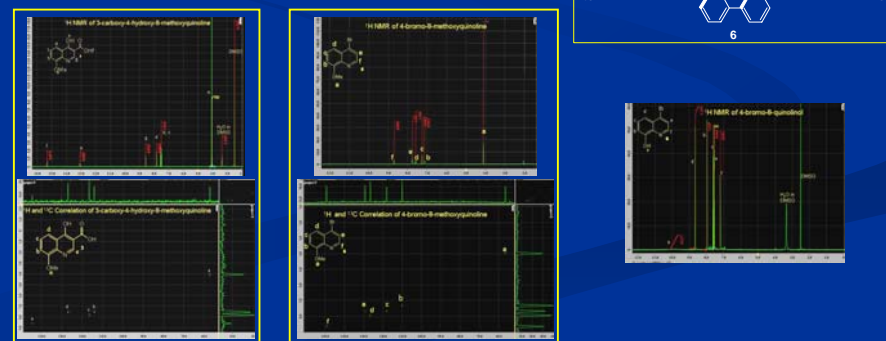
6

$^1$H NMR of 3-carboxy-4-hydroxy-8-methoxyquinoline

OMe

DMSO

$H_2O$ in DMSO

$^1$H and $^{13}$C Correlation of 3-carboxy-4-hydroxy-8-methoxyquinoline

OMe

$^1$H NMR of 4-bromo-8-methoxyquinoline

OMe

e

f

d

c

b

$^1$H and $^{13}$C Correlation of 4-bromo-8-methoxyquinoline

OMe

e

a

d

c

b

f

$^1$H NMR of 4-bromo-8-quinolinol

OH

$H_2O$ in DMSO

DMSO